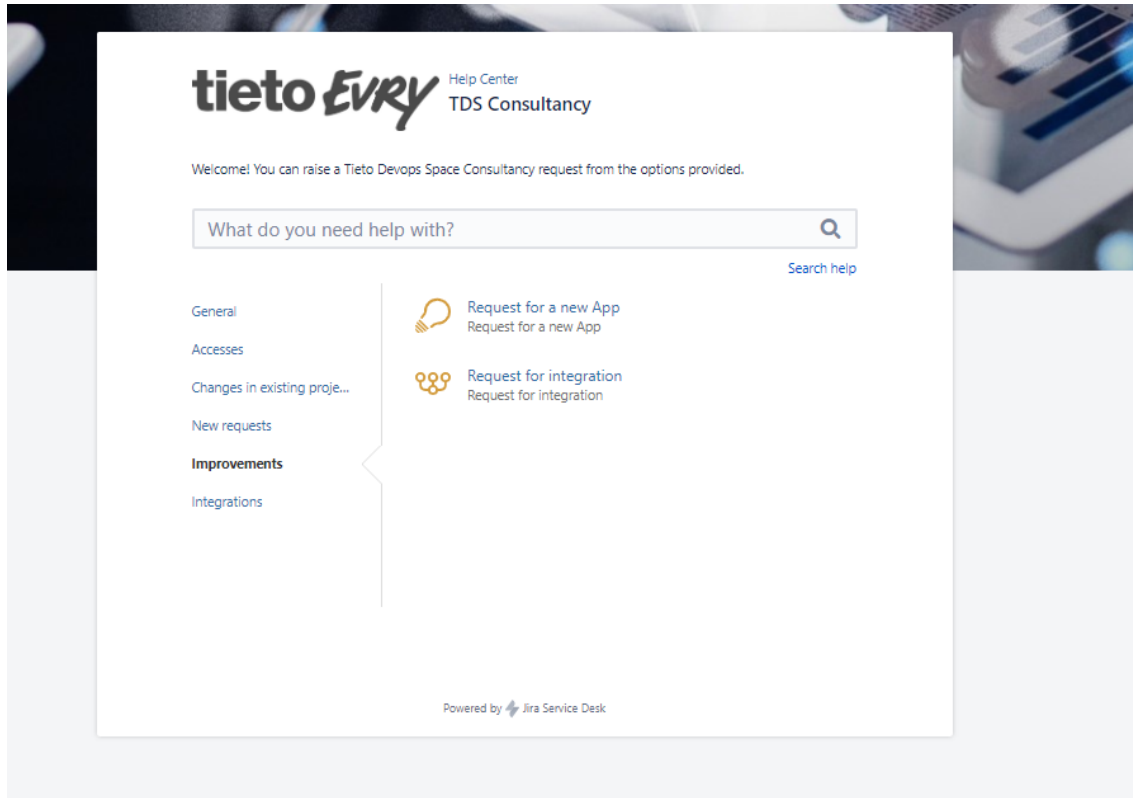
tieto EVRY
Help Center
TDS Consultancy

Welcome! You can raise a Tieto Devops Space Consultancy request from the options provided.

What do you need help with?

Search help

General
Accesses
Changes in existing proje...
New requests
Improvements
Integrations

Request for a new App
Request for a new App

Request for integration
Request for integration

Powered by Jira Service Desk